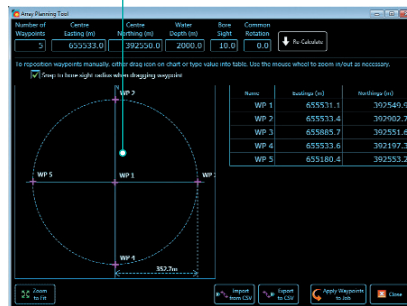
Array Planning Tool

| Number of Waypoints | Centre Easting (m) | Centre Northing (m) | Water Depth (m) | Base Sight | Common Rotation |
|---|---|---|---|---|---|
| 5 | 655533.0 | 392550.0 | 2000.0 | 10.0 | 0.0 |

Re-Calculate

To reposition waypoints manually, either drag icon on chart or type value into table. Use the mouse wheel to zoom in/out as necessary.

Snap to base sight radius when dragging waypoint

N

WP 2
WP 5
WP 1
WP 3
WP 4
352.7m

| Name | Eastings (m) | Northings (m) |
|---|---|---|
| WP 1 | 655531.1 | 392549.9 |
| WP 2 | 655533.4 | 392902.7 |
| WP 3 | 655885.7 | 392551.6 |
| WP 4 | 655533.6 | 392197.3 |
| WP 5 | 655180.4 | 392553.2 |

Zoom to Fit
Import from CSV
Export to CSV
Apply Waypoints to Job
Close